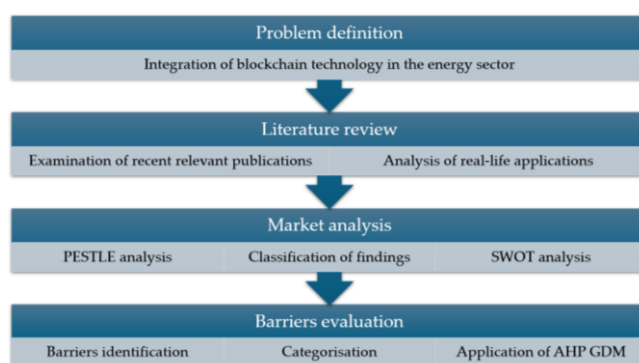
Problem definition

Integration of blockchain technology in the energy sector

Literature review

Examination of recent relevant publications

Analysis of real-life applications

Market analysis

PESTLE analysis

Classification of findings

SWOT analysis

Barriers evaluation

Barriers identification

Categorisation

Application of AHP GDM